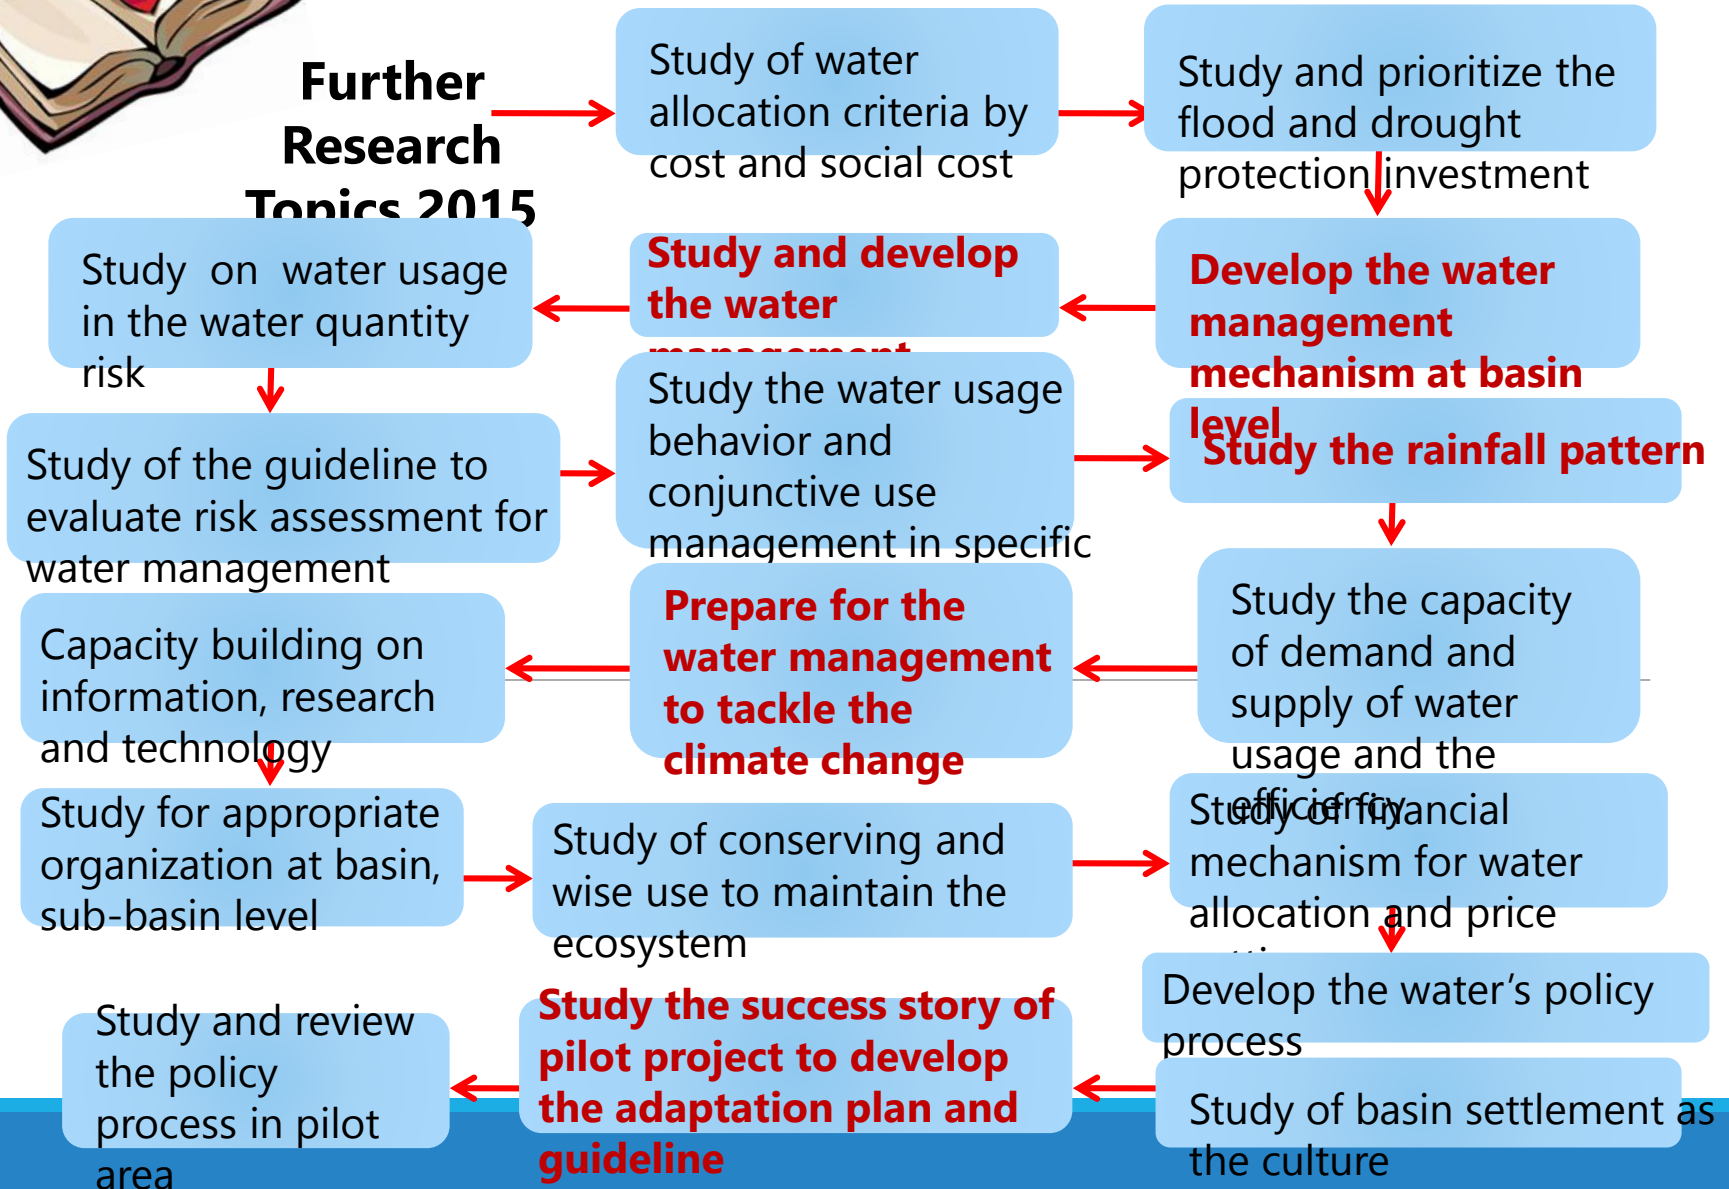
Further Research Topics 2015

Study of water allocation criteria by cost and social cost

Study and prioritize the flood and drought protection investment

Study on water usage in the water quantity risk

Study and develop the water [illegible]

Develop the water management mechanism at basin level

Study of the guideline to evaluate risk assessment for water management

Study the water usage behavior and conjunctive use management in specific

Study the rainfall pattern

Capacity building on information, research and technology

Prepare for the water management to tackle the climate change

Study the capacity of demand and supply of water usage and the efficiency

Study for appropriate organization at basin, sub-basin level

Study of conserving and wise use to maintain the ecosystem

Study of financial mechanism for water allocation and price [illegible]

Study and review the policy process in pilot area

Study the success story of pilot project to develop the adaptation plan and guideline

Develop the water's policy process

Study of basin settlement as the culture